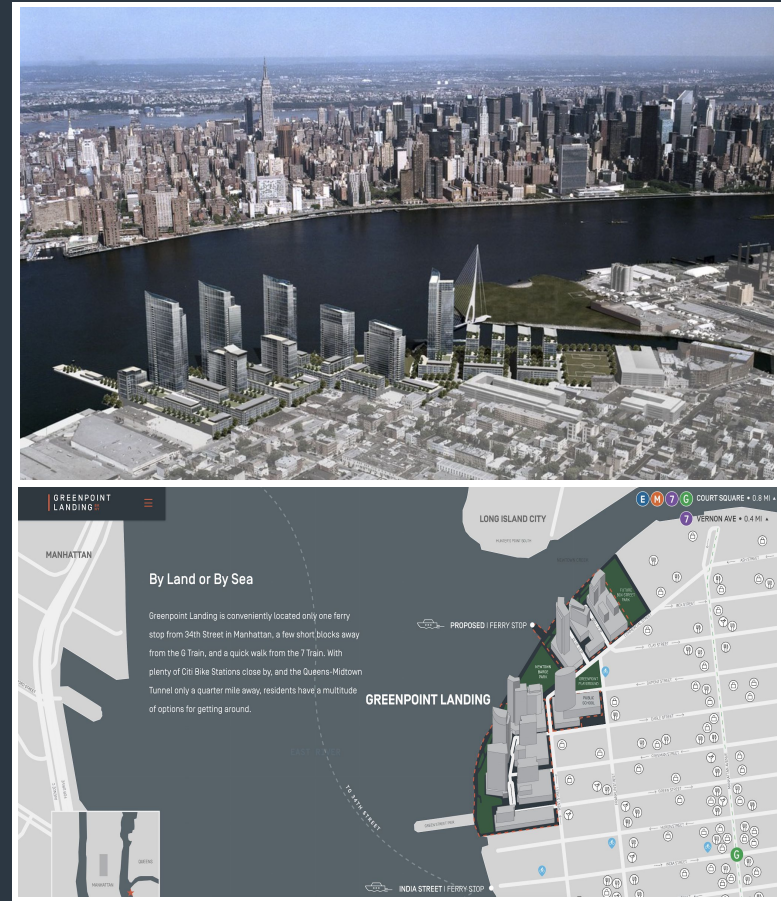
GREENPOINT LANDING

E M 7 G COURT SQUARE • 0.8 MI
7 VERNON AVE • 0.4 MI

LONG ISLAND CITY

MANHATTAN

By Land or By Sea

Greenpoint Landing is conveniently located only one ferry stop from 34th Street in Manhattan, a few short blocks away from the G Train, and a quick walk from the 7 Train. With plenty of Citi Bike Stations close by, and the Queens-Midtown Tunnel only a quarter mile away, residents have a multitude of options for getting around.

PROPOSED | FERRY STOP

GREENPOINT LANDING

PUBLIC SCHOOL

TO 34TH STREET

INDIA STREET | FERRY STOP

G